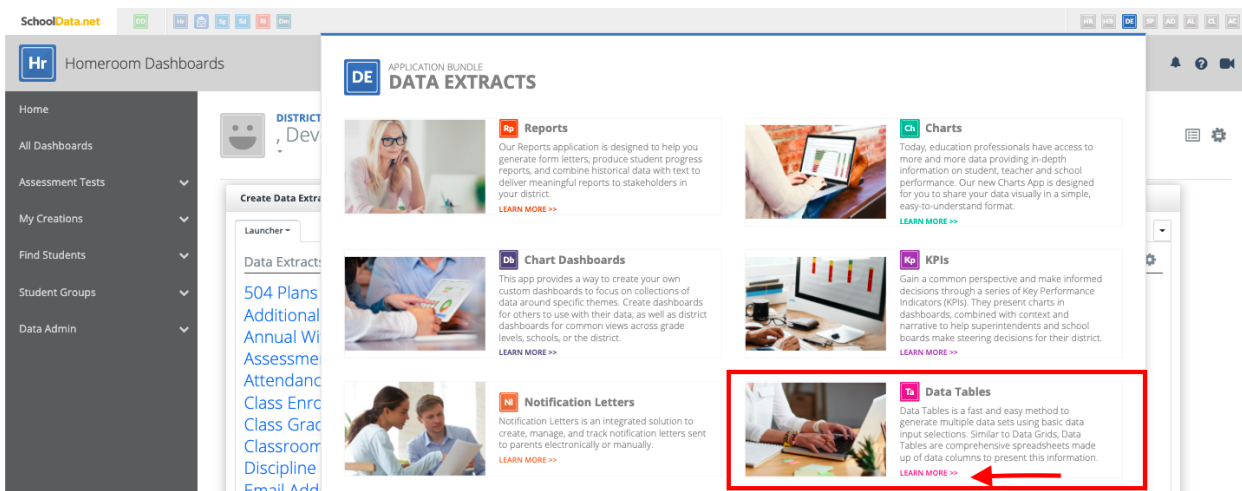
SchoolData.net DD Hr Sg Sd Ri Dm

HR HS DE SP AD AL CL AC

Hr Homeroom Dashboards

Home
All Dashboards
Assessment Tests
My Creations
Find Students
Student Groups
Data Admin

DISTRICT
, Dev

Create Data Extra
Launcher
Data Extracts
504 Plans
Additional
Annual Wi
Assessmen
Attendanc
Class Enro
Class Grad
Classroom
Discipline
Email Add

DE APPLICATION BUNDLE
DATA EXTRACTS

Rp Reports
Our Reports application is designed to help you generate form letters, produce student progress reports, and combine historical data with text to deliver meaningful reports to stakeholders in your district.
LEARN MORE >>

Ch Charts
Today, education professionals have access to more and more data providing in-depth information on student, teacher and school performance. Our new Charts App is designed for you to share your data visually in a simple, easy-to-understand format.
LEARN MORE >>

Db Chart Dashboards
This app provides a way to create your own custom dashboards to focus on collections of data around specific themes. Create dashboards for others to use with their data, as well as district dashboards for common views across grade levels, schools, or the district.
LEARN MORE >>

Kp KPIs
Gain a common perspective and make informed decisions through a series of Key Performance Indicators (KPIs). They present charts in dashboards, combined with context and narrative to help superintendents and school boards make steering decisions for their district.
LEARN MORE >>

Nl Notification Letters
Notification Letters is an integrated solution to create, manage, and track notification letters sent to parents electronically or manually.
LEARN MORE >>

Ta Data Tables
Data Tables is a fast and easy method to generate multiple data sets using basic data input selections. Similar to Data Grids, Data Tables are comprehensive spreadsheets made up of data columns to present this information.
LEARN MORE >>